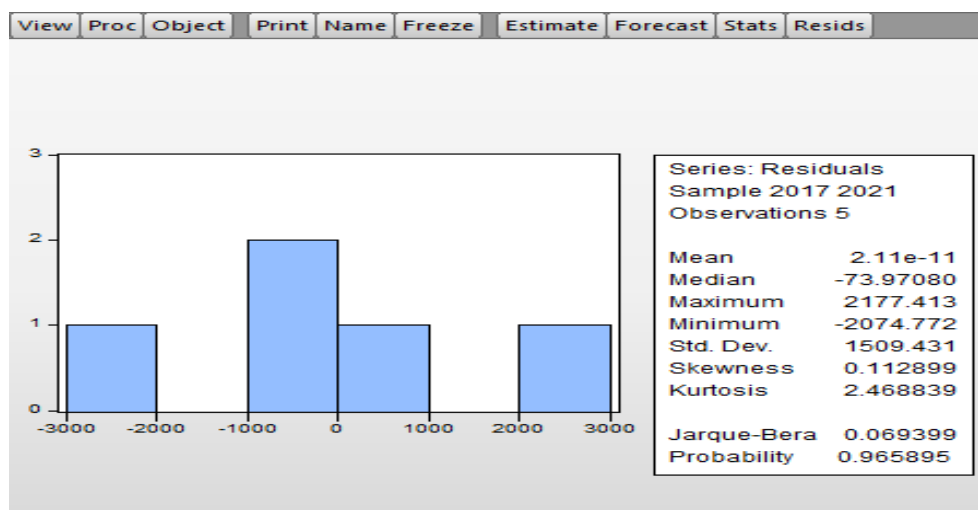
View | Proc | Object | Print | Name | Freeze | Estimate | Forecast | Stats | Resids

3
2
1
0
-3000 -2000 -1000 0 1000 2000 3000

Series: Residuals
Sample 2017 2021
Observations 5

| | |
|---|---|
| Mean | 2.11e-11 |
| Median | -73.97080 |
| Maximum | 2177.413 |
| Minimum | -2074.772 |
| Std. Dev. | 1509.431 |
| Skewness | 0.112899 |
| Kurtosis | 2.468839 |
| Jarque-Bera | 0.069399 |
| Probability | 0.965895 |